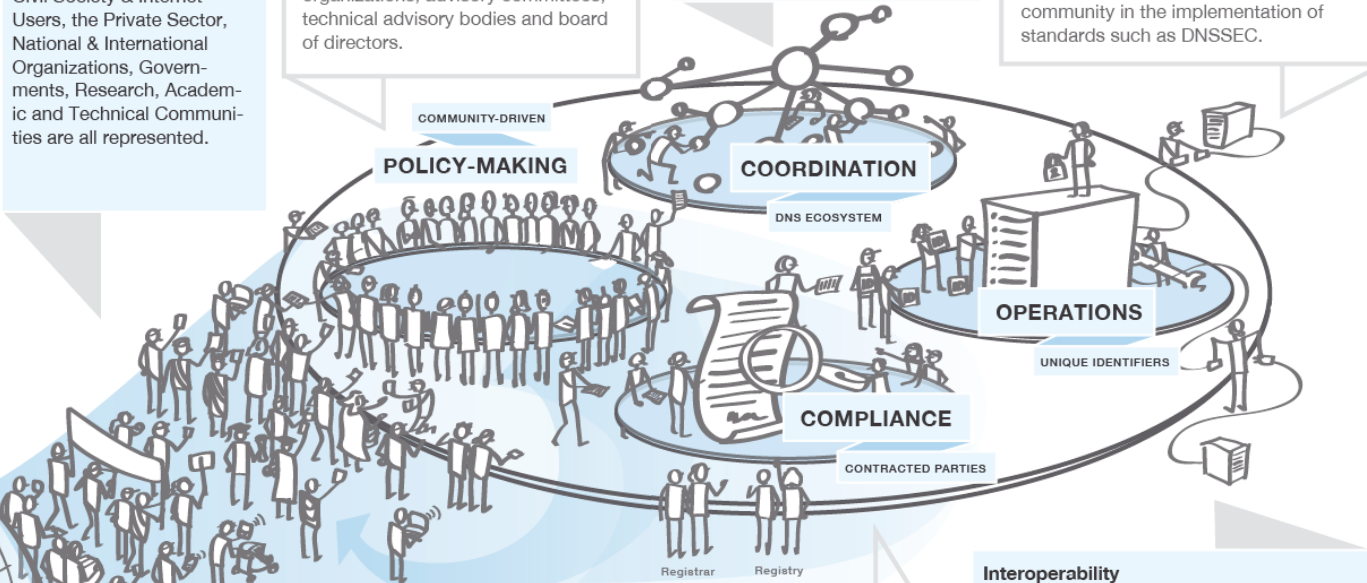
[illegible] Users, the Private Sector, National & International Organizations, Governments, Research, Academic and Technical Communities are all represented.

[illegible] technical advisory bodies and board of directors.

community in the implementation of standards such as DNSSEC.

COMMUNITY-DRIVEN

POLICY-MAKING

COORDINATION

DNS ECOSYSTEM

OPERATIONS

UNIQUE IDENTIFIERS

COMPLIANCE

CONTRACTED PARTIES

Registrar

Registry

Interoperability